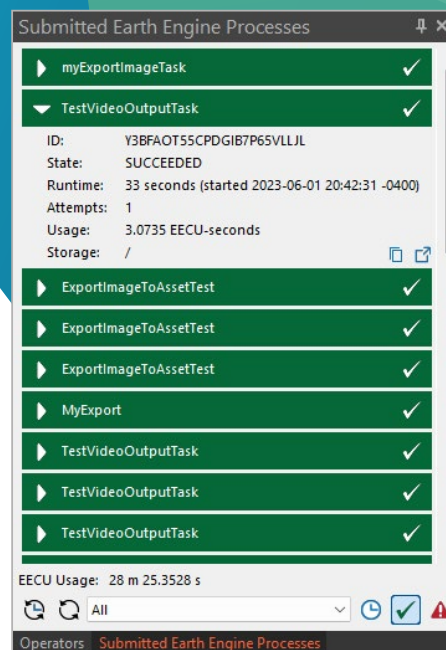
Submitted Earth Engine Processes

myExportImageTask

TestVideoOutputTask

ID: Y3BFAOT55CPDGIB7P65VLLJL
State: SUCCEEDED
Runtime: 33 seconds (started 2023-06-01 20:42:31 -0400)
Attempts: 1
Usage: 3.0735 EECU-seconds
Storage: /

ExportImageToAssetTest

ExportImageToAssetTest

ExportImageToAssetTest

MyExport

TestVideoOutputTask

TestVideoOutputTask

TestVideoOutputTask

EECU Usage: 28 m 25.3528 s

All

Operators Submitted Earth Engine Processes